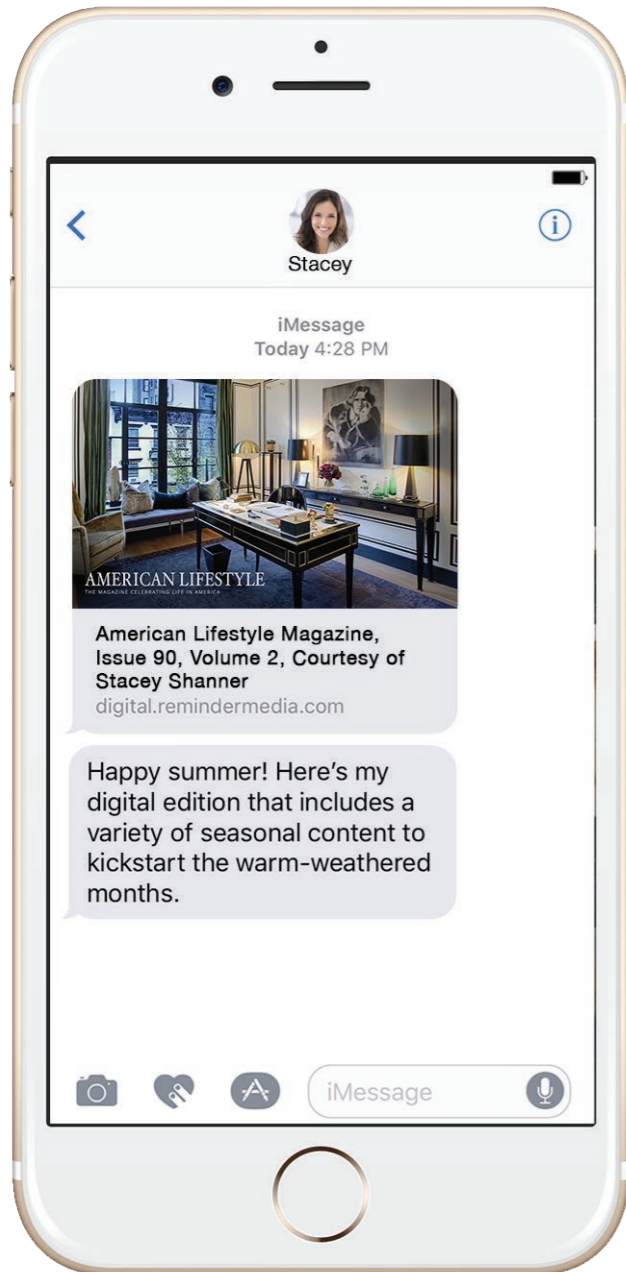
Stacey

iMessage
Today 4:28 PM

AMERICAN LIFESTYLE
THE MAGAZINE CELEBRATING LIFE IN AMERICA

American Lifestyle Magazine, Issue 90, Volume 2, Courtesy of Stacey Shanner
digital.remindermedia.com

Happy summer! Here's my digital edition that includes a variety of seasonal content to kickstart the warm-weathered months.

iMessage